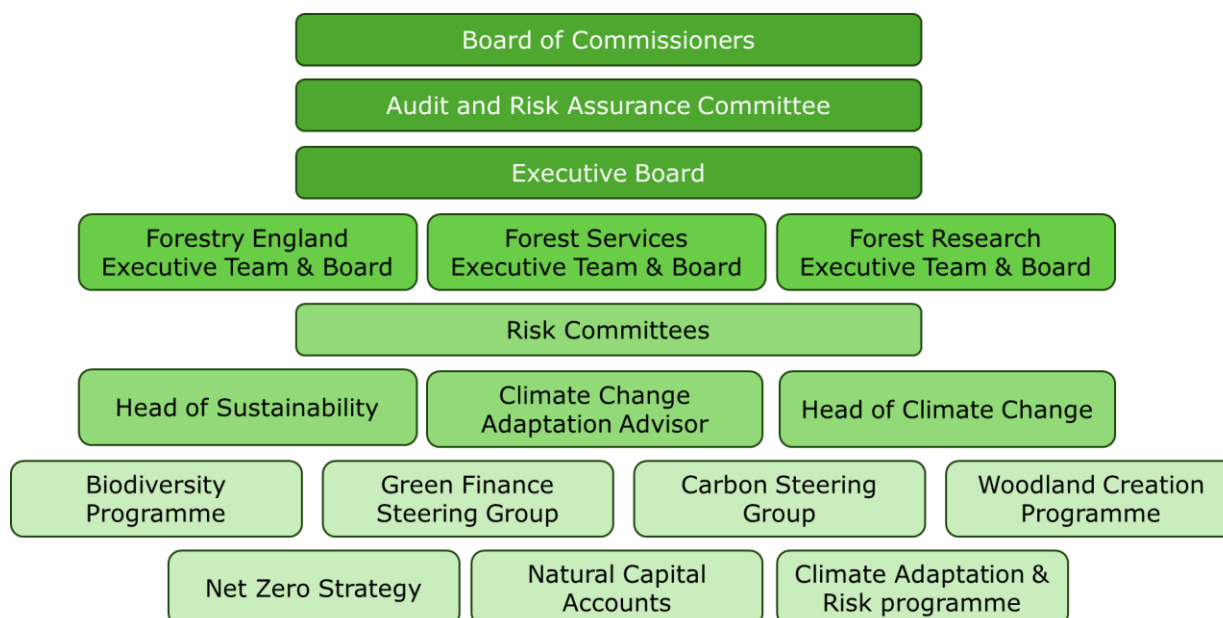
Board of Commissioners

Audit and Risk Assurance Committee

Executive Board

Forestry England Executive Team & Board

Forest Services Executive Team & Board

Forest Research Executive Team & Board

Risk Committees

Head of Sustainability

Climate Change Adaptation Advisor

Head of Climate Change

Biodiversity Programme

Green Finance Steering Group

Carbon Steering Group

Woodland Creation Programme

Net Zero Strategy

Natural Capital Accounts

Climate Adaptation & Risk programme